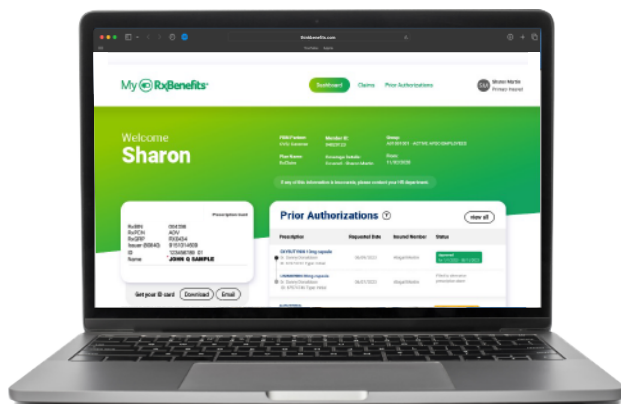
rxbenefits.com

My RxBenefits

Dashboard Claims Prior Authorizations

Sharon Martin
Primary Insured

Welcome
Sharon

Prescription Card

RxBIN 004336
RxPCN ADV
RxGRP RX0434
Issuer (80840) 9151014609
ID 1234567890 01
Name JOHN Q SAMPLE

Get your ID card Download Email

Prior Authorizations

View all

Prescription
Requested Date
Insured Member
Status

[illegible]